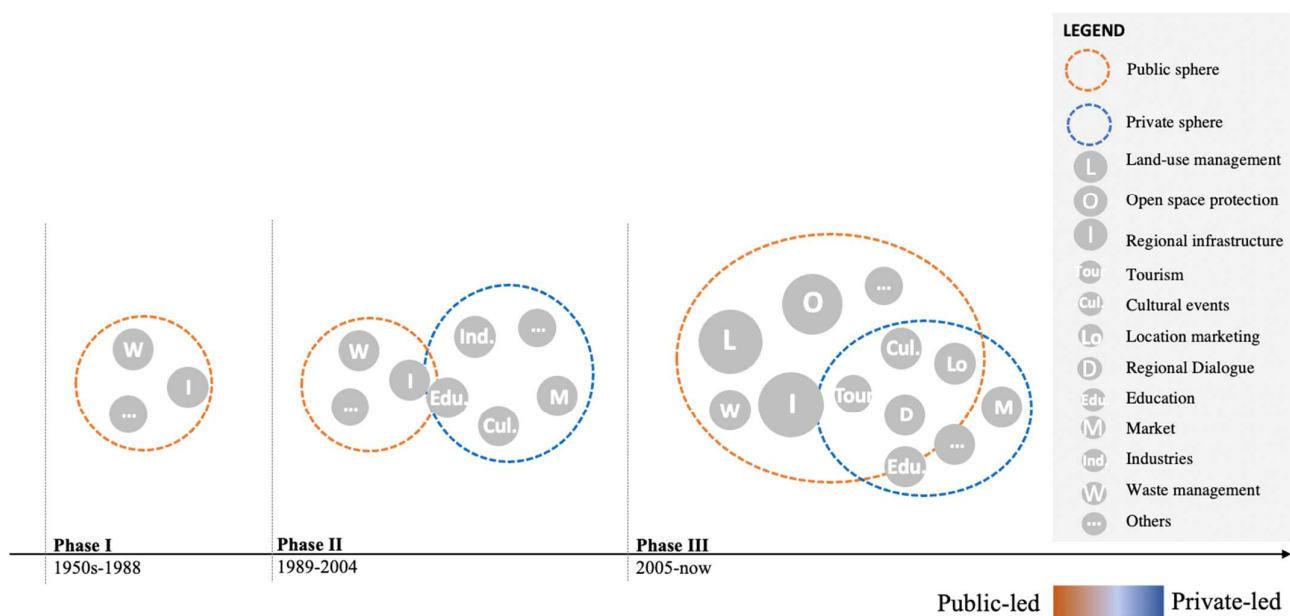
W

I

...

W

I

...

Ind.

...

Edu.

M

Cul.

L

O

...

Cul.

Lo

W

I

Tour

D

M

...

Edu.

LEGEND

Public sphere

Private sphere

L Land-use management

O Open space protection

I Regional infrastructure

Tou Tourism

Cul. Cultural events

Lo Location marketing

D Regional Dialogue

Edu. Education

M Market

Ind Industries

W Waste management

... Others

Phase I
1950s-1988

Phase II
1989-2004

Phase III
2005-now

Public-led

Private-led